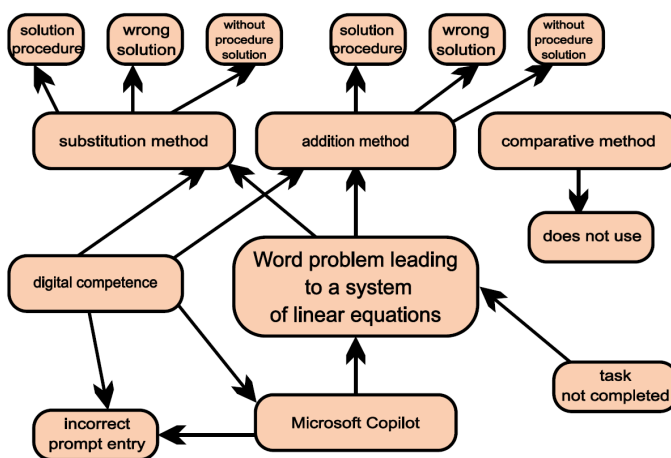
solution procedure

wrong solution

without procedure solution

solution procedure

wrong solution

without procedure solution

substitution method

addition method

comparative method

does not use

digital competence

Word problem leading to a system of linear equations

task not completed

incorrect prompt entry

Microsoft Copilot